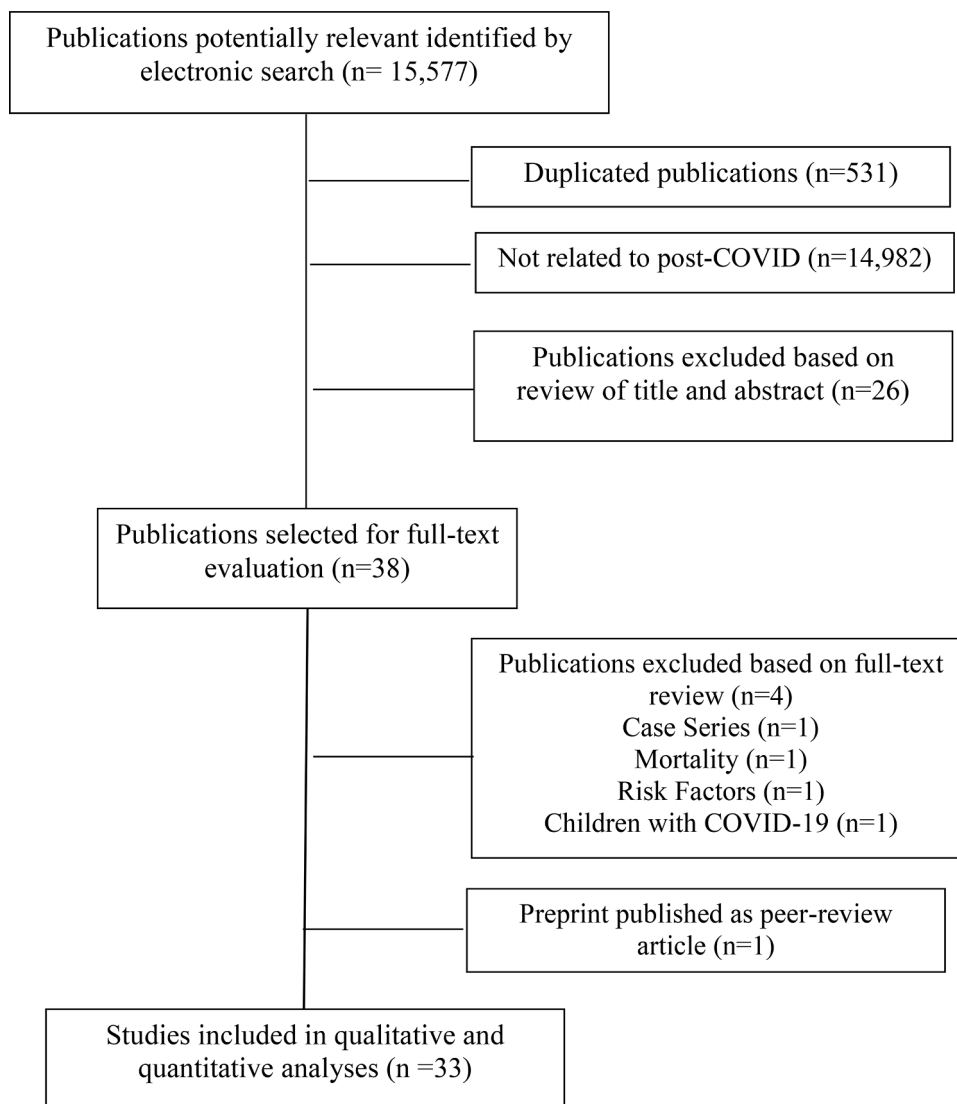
Publications potentially relevant identified by electronic search (n= 15,577)

Duplicated publications (n=531)

Not related to post-COVID (n=14,982)

Publications excluded based on review of title and abstract (n=26)

Publications selected for full-text evaluation (n=38)

Publications excluded based on full-text review (n=4)
Case Series (n=1)
Mortality (n=1)
Risk Factors (n=1)
Children with COVID-19 (n=1)

Preprint published as peer-review article (n=1)

Studies included in qualitative and quantitative analyses (n =33)